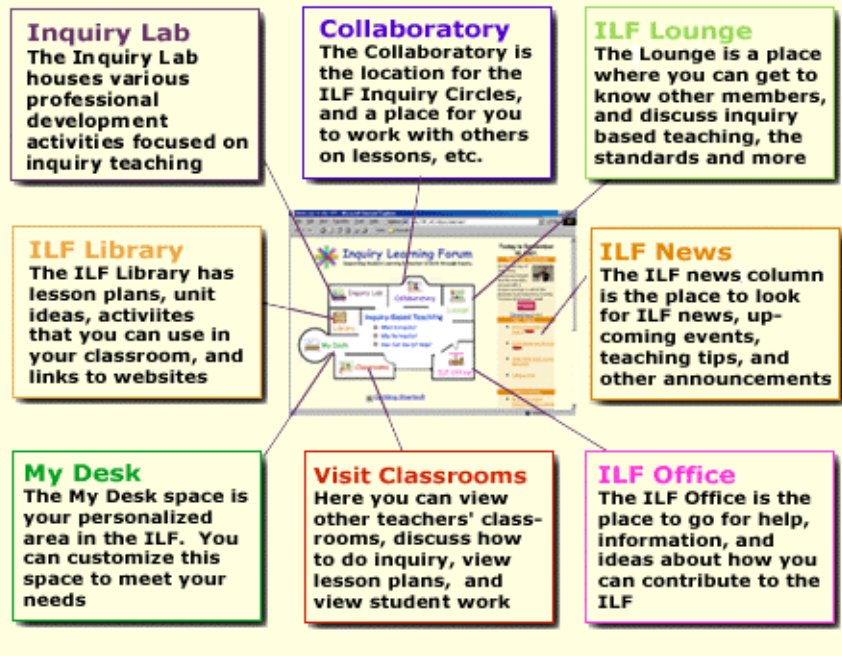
Inquiry Lab
The Inquiry Lab houses various professional development activities focused on inquiry teaching

Collaboratory
The Collaboratory is the location for the ILF Inquiry Circles, and a place for you to work with others on lessons, etc.

ILF Lounge
The Lounge is a place where you can get to know other members, and discuss inquiry based teaching, the standards and more

ILF Library
The ILF Library has lesson plans, unit ideas, activiites that you can use in your classroom, and links to websites

Inquiry Learning Forum

Inquiry Lab

Collaboratory

Lounge

Library

Inquiry-Based Teaching

My Desk

Classrooms

ILF Office

ILF News
The ILF news column is the place to look for ILF news, upcoming events, teaching tips, and other announcements

My Desk
The My Desk space is your personalized area in the ILF. You can customize this space to meet your needs

Visit Classrooms
Here you can view other teachers' classrooms, discuss how to do inquiry, view lesson plans, and view student work

ILF Office
The ILF Office is the place to go for help, information, and ideas about how you can contribute to the ILF